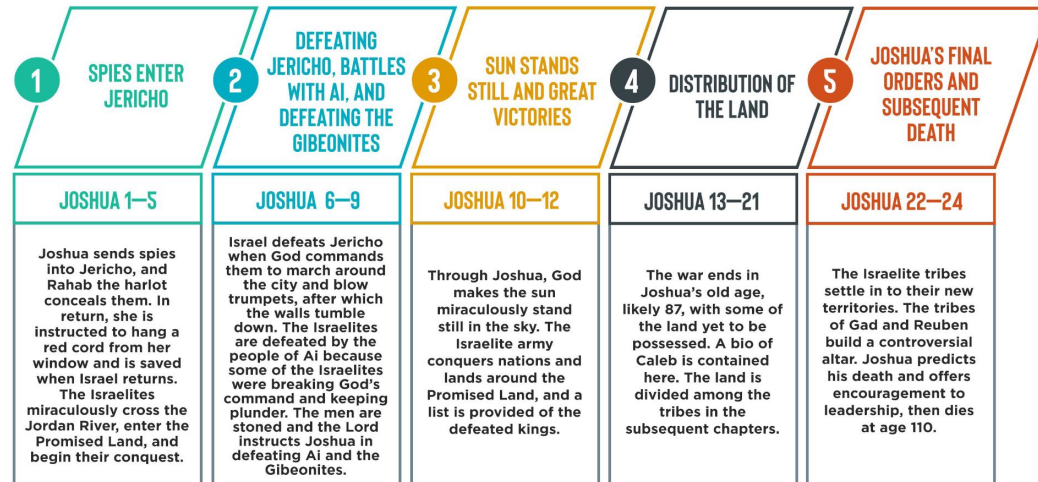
1 SPIES ENTER JERICHO

2 DEFEATING JERICHO, BATTLES WITH AI, AND DEFEATING THE GIBEONITES

3 SUN STANDS STILL AND GREAT VICTORIES

4 DISTRIBUTION OF THE LAND

5 JOSHUA'S FINAL ORDERS AND SUBSEQUENT DEATH

JOSHUA 1—5

Joshua sends spies into Jericho, and Rahab the harlot conceals them. In return, she is instructed to hang a red cord from her window and is saved when Israel returns. The Israelites miraculously cross the Jordan River, enter the Promised Land, and begin their conquest.

JOSHUA 6—9

Israel defeats Jericho when God commands them to march around the city and blow trumpets, after which the walls tumble down. The Israelites are defeated by the people of Ai because some of the Israelites were breaking God's command and keeping plunder. The men are stoned and the Lord instructs Joshua in defeating Ai and the Gibeonites.

JOSHUA 10—12

Through Joshua, God makes the sun miraculously stand still in the sky. The Israelite army conquers nations and lands around the Promised Land, and a list is provided of the defeated kings.

JOSHUA 13—21

The war ends in Joshua's old age, likely 87, with some of the land yet to be possessed. A bio of Caleb is contained here. The land is divided among the tribes in the subsequent chapters.

JOSHUA 22—24

The Israelite tribes settle in to their new territories. The tribes of Gad and Reuben build a controversial altar. Joshua predicts his death and offers encouragement to leadership, then dies at age 110.